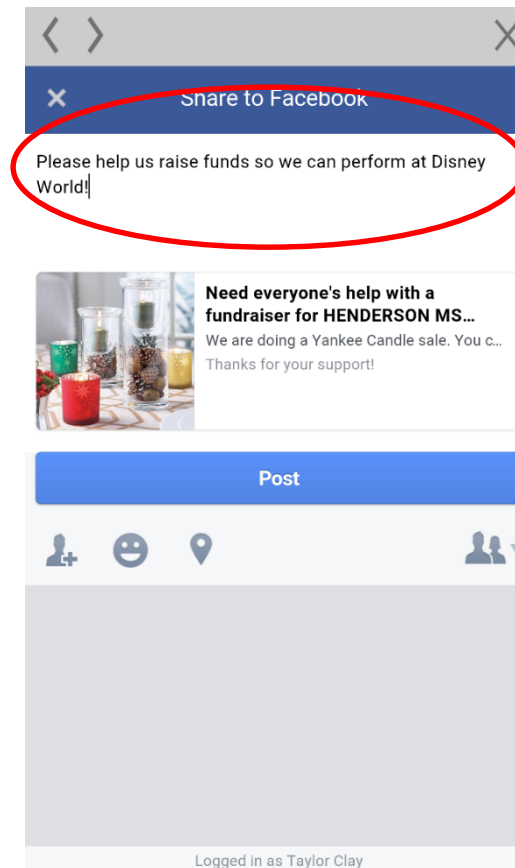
Share to Facebook

Please help us raise funds so we can perform at Disney World!

Need everyone's help with a fundraiser for HENDERSON MS...
We are doing a Yankee Candle sale. You c...
Thanks for your support!

Post

Logged in as Taylor Clay